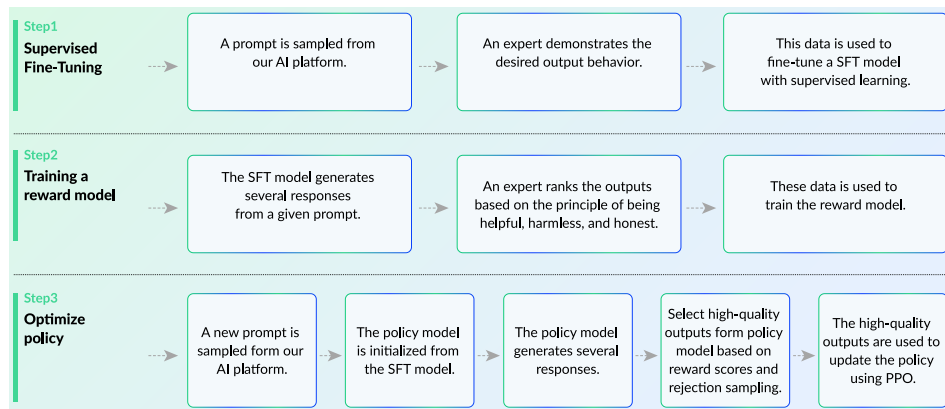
Step1
Supervised Fine-Tuning

A prompt is sampled from our AI platform.

An expert demonstrates the desired output behavior.

This data is used to fine-tune a SFT model with supervised learning.

Step2
Training a reward model

The SFT model generates several responses from a given prompt.

An expert ranks the outputs based on the principle of being helpful, harmless, and honest.

These data is used to train the reward model.

Step3
Optimize policy

A new prompt is sampled form our AI platform.

The policy model is initialized from the SFT model.

The policy model generates several responses.

Select high-quality outputs form policy model based on reward scores and rejection sampling.

The high-quality outputs are used to update the policy using PPO.